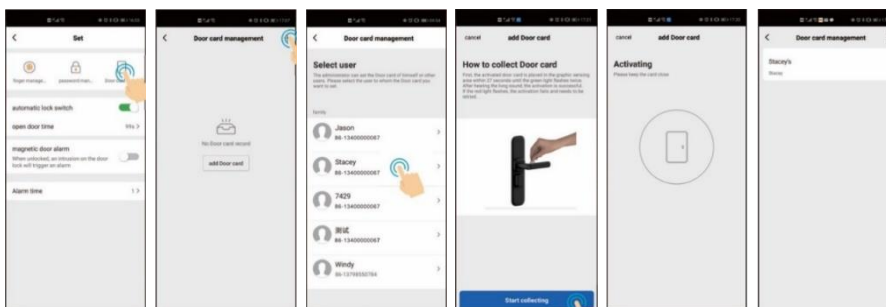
<
Set

finger manage... password man... Door card

automatic lock switch

open door time 10s >

magnetic door alarm
When unlocked, an intrusion on the door lock will trigger an alarm

Alarm time 1 >

<
Door card management

No Door card record

add Door card

<
Door card management

Select user
The administrator can set the Door card of himself or other users. Please select the user to whom the Door card you want to set.

family

Jason
86-13400000067 >

Stacey
86-13400000067 >

7429
86-13400000067 >

测试
86-13400000067 >

Windy
86-13700000784 >

cancel add Door card

How to collect Door card
First, the activated door card is placed in the graphic sensing area within 37 seconds until the green light flashes twice. After hearing the long sound, the activation is successful. If the red light flashes, the activation fails and needs to be retried.

Start collecting

cancel add Door card

Activating
Please keep the card close

<
Door card management

Stacey's
Stacey